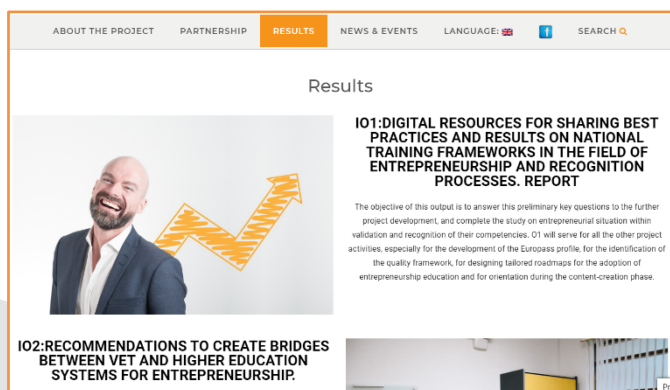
ABOUT THE PROJECT PARTNERSHIP RESULTS NEWS & EVENTS LANGUAGE: SEARCH

Results

IO1:DIGITAL RESOURCES FOR SHARING BEST PRACTICES AND RESULTS ON NATIONAL TRAINING FRAMEWORKS IN THE FIELD OF ENTREPRENEURSHIP AND RECOGNITION PROCESSES. REPORT

The objective of this output is to answer this preliminary key questions to the further project development, and complete the study on entrepreneurial situation within validation and recognition of their competencies. O1 will serve for all the other project activities, especially for the development of the Europass profile, for the identification of the quality framework, for designing tailored roadmaps for the adoption of entrepreneurship education and for orientation during the content-creation phase.

IO2:RECOMMENDATIONS TO CREATE BRIDGES BETWEEN VET AND HIGHER EDUCATION SYSTEMS FOR ENTREPRENEURSHIP.